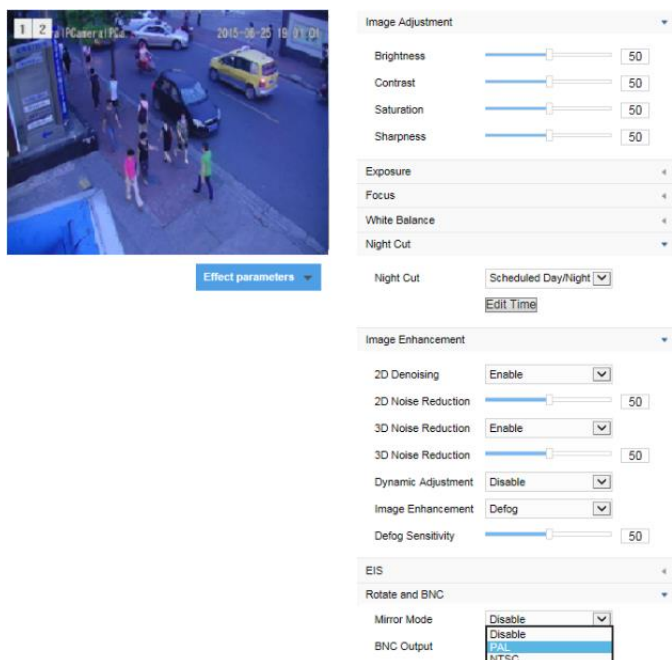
1 2 IPCamera IPC 2015-06-25 19:21:01

Effect parameters

Image Adjustment

Brightness 50

Contrast 50

Saturation 50

Sharpness 50

Exposure

Focus

White Balance

Night Cut

Night Cut Scheduled Day/Night

Edit Time

Image Enhancement

2D Denoising Enable

2D Noise Reduction 50

3D Noise Reduction Enable

3D Noise Reduction 50

Dynamic Adjustment Disable

Image Enhancement Defog

Defog Sensitivity 50

EIS

Rotate and BNC

Mirror Mode Disable

BNC Output

Disable

PAL

NTSC